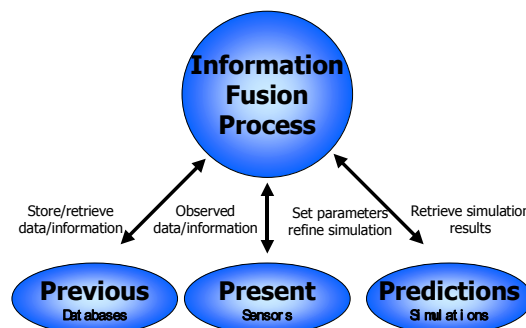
Information Fusion Process

Store/retrieve data/information

Observed data/information

Set parameters refine simulation

Retrieve simulation results

Previous
Databases

Present
Sensors

Predictions
Simulations